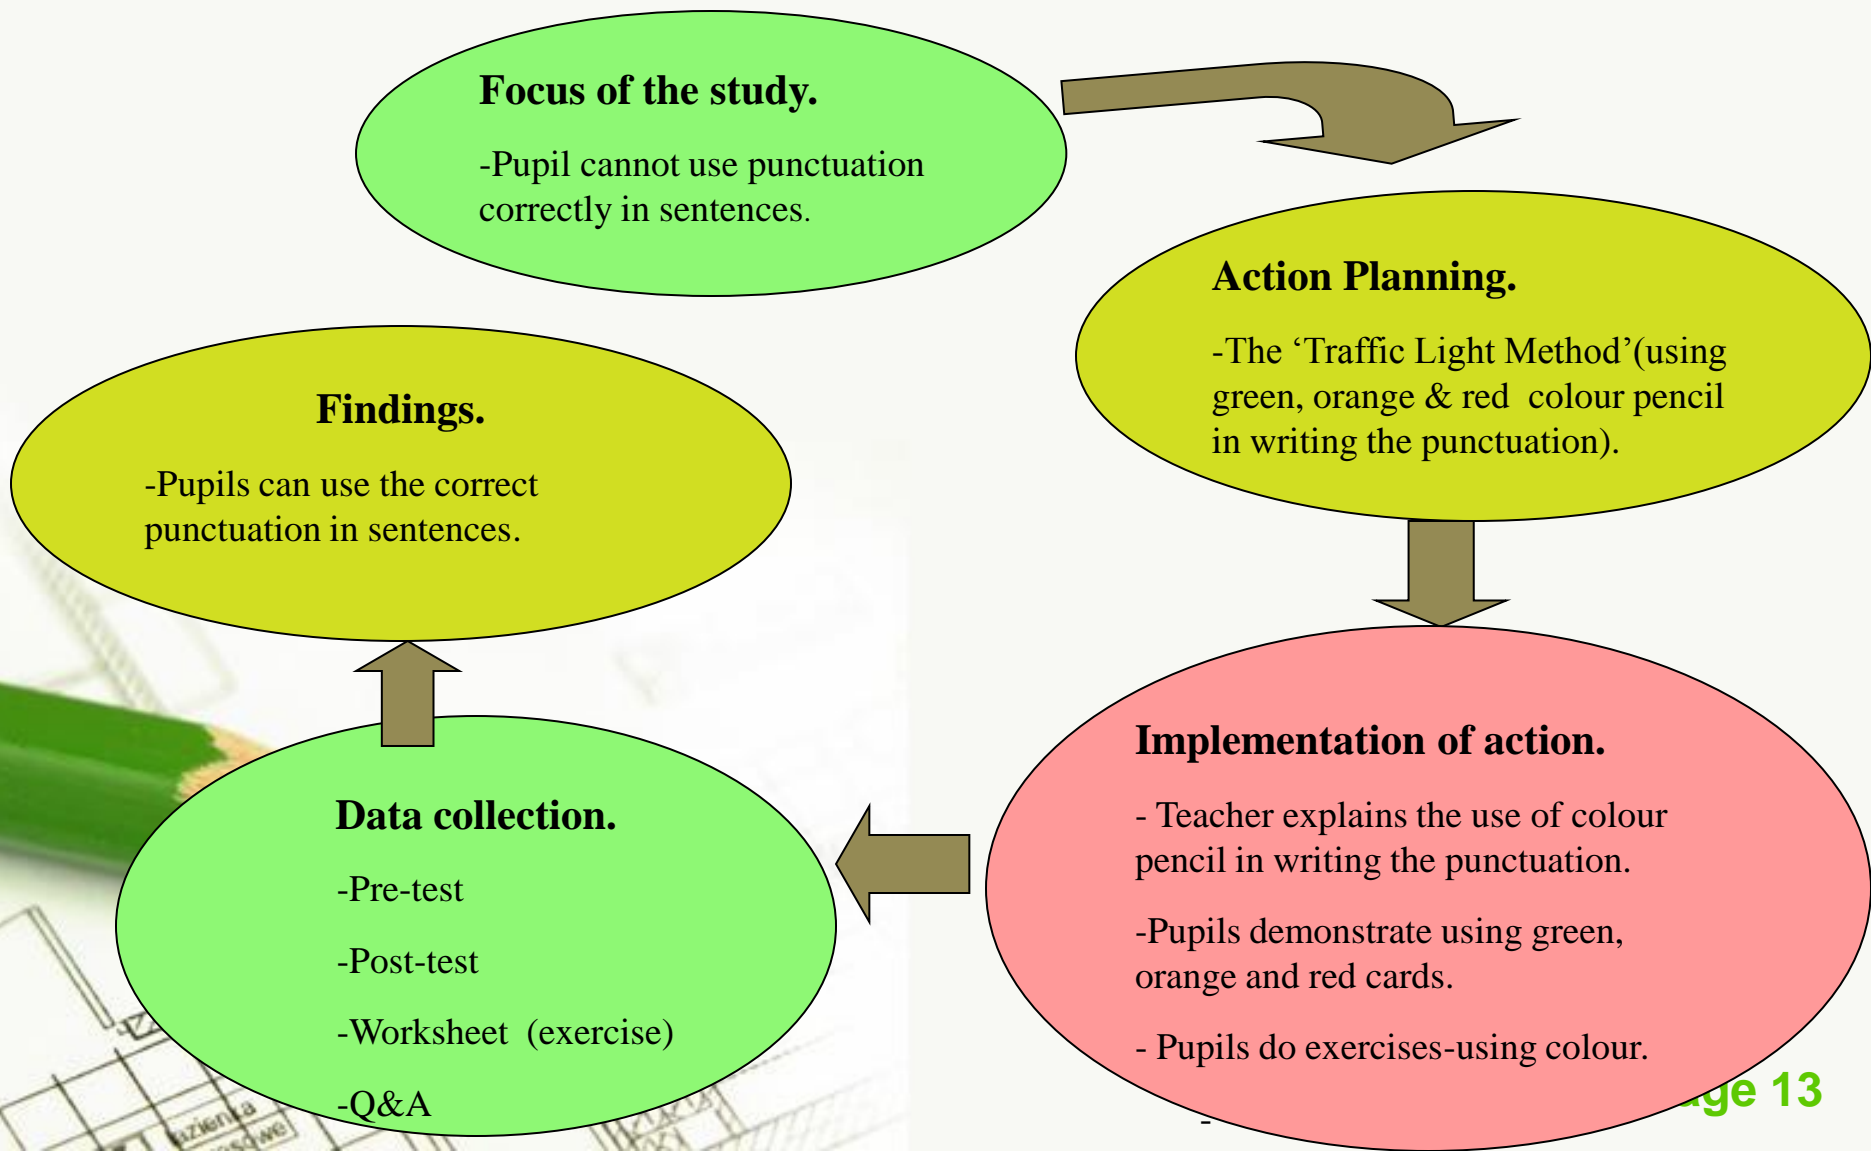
Focus of the study.

-Pupil cannot use punctuation correctly in sentences.

Action Planning.

-The ‘Traffic Light Method’(using green, orange & red colour pencil in writing the punctuation).

Implementation of action.

- Teacher explains the use of colour pencil in writing the punctuation.

-Pupils demonstrate using green, orange and red cards.

- Pupils do exercises-using colour.

Data collection.

-Pre-test

-Post-test

-Worksheet (exercise)

-Q&A

Findings.

-Pupils can use the correct punctuation in sentences.

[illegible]ge 13